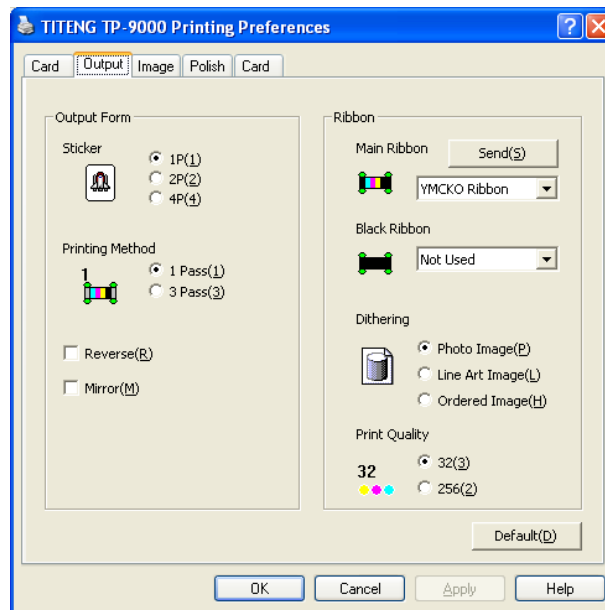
TITENG TP-9000 Printing Preferences

Card | Output | Image | Polish | Card

Output Form

Sticker

1P(1)
2P(2)
4P(4)

Printing Method

1

1 Pass(1)
3 Pass(3)

Reverse(R)

Mirror(M)

Ribbon

Main Ribbon

Send(S)

YMCKO Ribbon

Black Ribbon

Not Used

Dithering

Photo Image(P)
Line Art Image(L)
Ordered Image(H)

Print Quality

32

32(3)
256(2)

Default(D)

OK | Cancel | Apply | Help